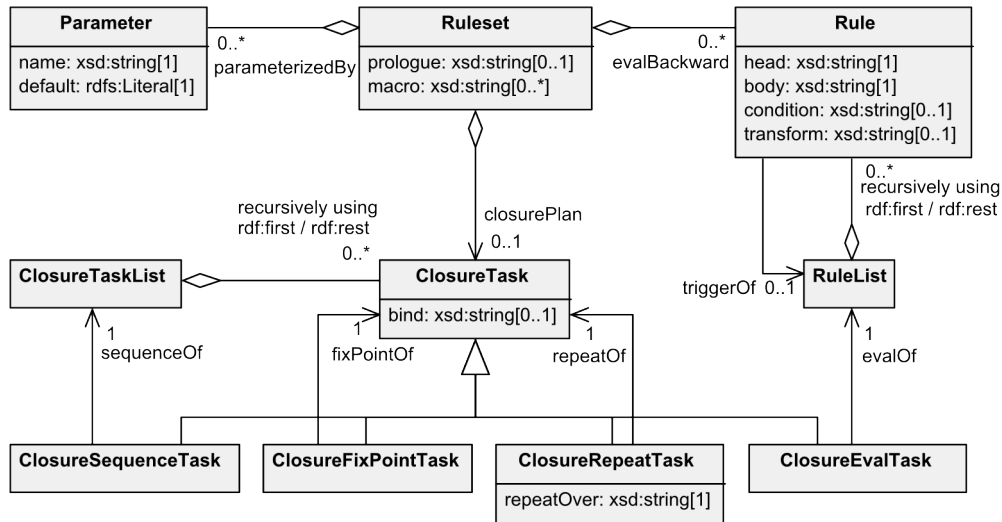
Parameter
name: xsd:string[1]
default: rdfs:Literal[1]

0..*
parameterizedBy

Ruleset
prologue: xsd:string[0..1]
macro: xsd:string[0..*]

0..*
evalBackward

Rule
head: xsd:string[1]
body: xsd:string[1]
condition: xsd:string[0..1]
transform: xsd:string[0..1]

0..*
recursively using
rdf:first / rdf:rest

recursively using
rdf:first / rdf:rest
0..*

closurePlan
0..1

ClosureTaskList

ClosureTask
bind: xsd:string[0..1]

triggerOf 0..1

RuleList

1
sequenceOf

1
fixPointOf

1
repeatOf

1
evalOf

ClosureSequenceTask

ClosureFixPointTask

ClosureRepeatTask
repeatOver: xsd:string[1]

ClosureEvalTask